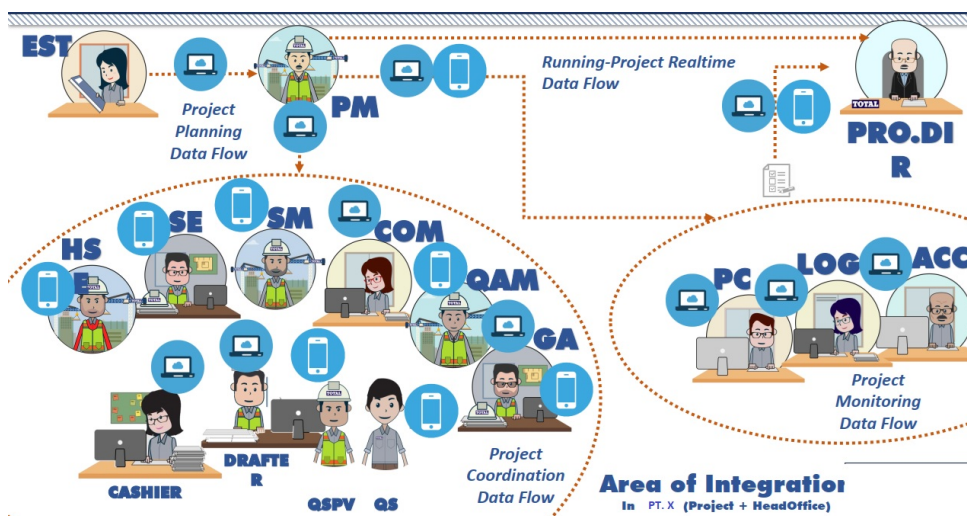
EST

Project Planning Data Flow

PM

Running-Project Realtime Data Flow

PRO.DIR

HSE

SE

SM

COM

QAM

GA

PC

LOG

ACC

Project Monitoring Data Flow

CASHIER

DRAFTER

QSPV

QS

Project Coordination Data Flow

Area of Integration

In PT. X (Project + HeadOffice)